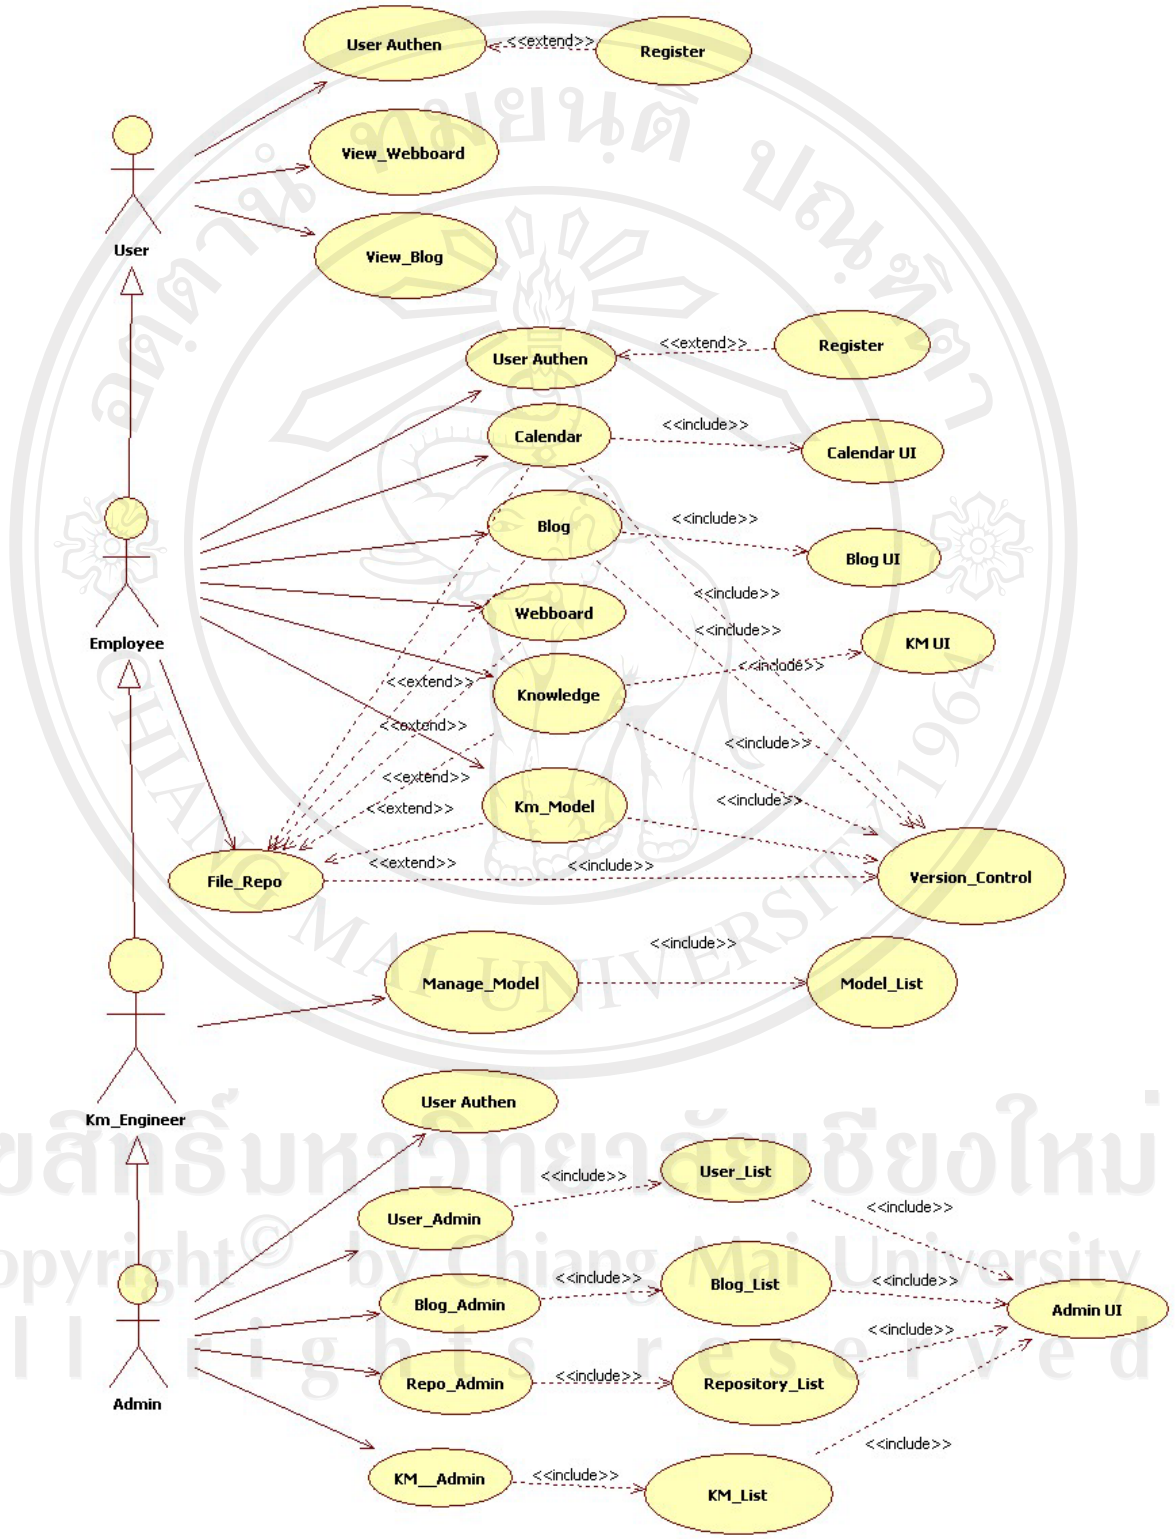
User Authen
<<extend>>
Register
View_Webboard
View_Blog
User
User Authen
<<extend>>
Register
Calendar
<<include>>
Calendar UI
Blog
<<include>>
Blog UI
<<include>>
Webboard
<<include>>
KM UI
<<include>>
Employee
<<extend>>
Knowledge
<<extend>>
<<include>>
<<extend>>
<<include>>
<<extend>>
Km_Model
<<extend>>
<<include>>
File_Repo
Version_Control
<<include>>
Manage_Model
Model_List
Km_Engineer
User Authen
<<include>>
User_List
User_Admin
<<include>>
<<include>>
Blog_List
<<include>>
Blog_Admin
Admin UI
<<include>>
Repo_Admin
<<include>>
Repository_List
Admin
<<include>>
KM__Admin
<<include>>
KM_List
ลิขสิทธิ์มหาวิทยาลัยเชียงใหม่
Copyright© by Chiang Mai University
All rights reserved